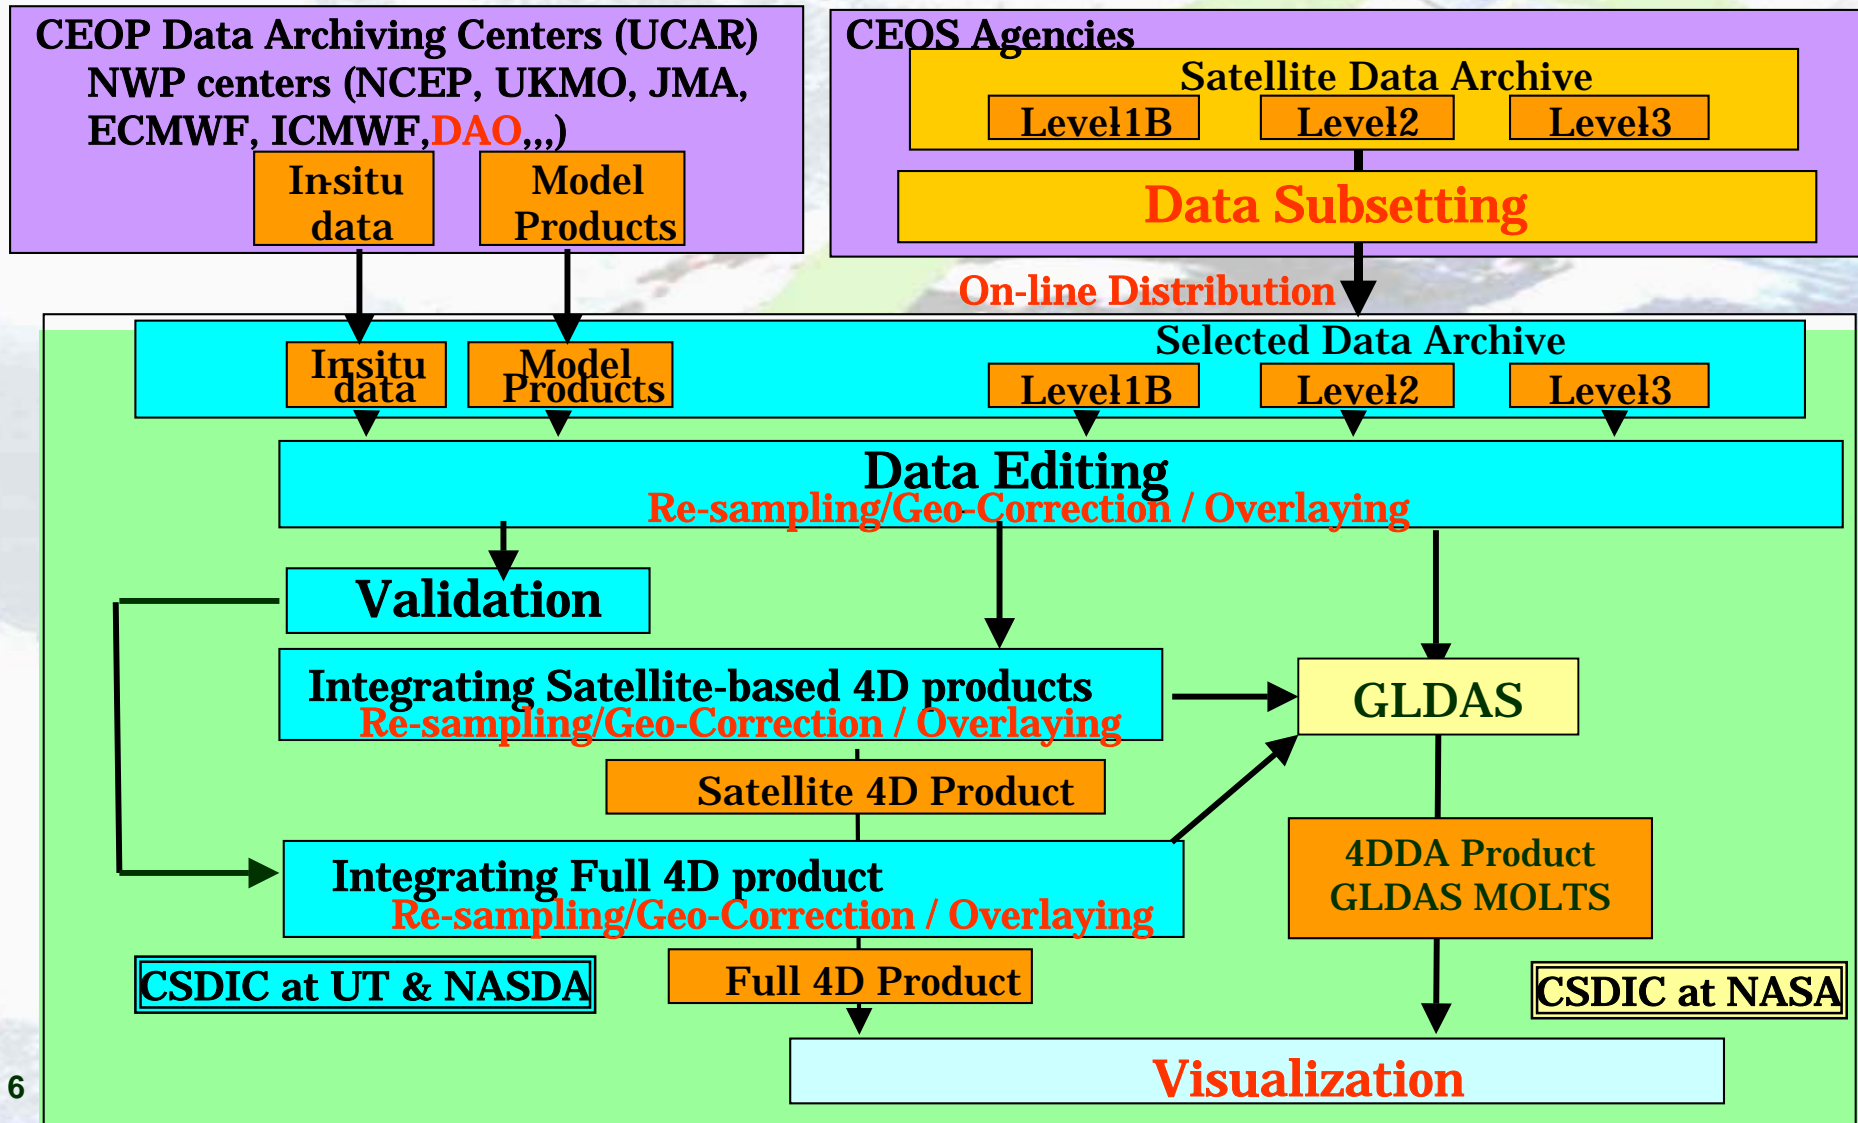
CEOP Data Archiving Centers (UCAR)
NWP centers (NCEP, UKMO, JMA, ECMWF, ICMWF,DAO,,,)

Insitu data

Model Products

CEOS Agencies

Satellite Data Archive

Level1B

Level2

Level3

Data Subsetting

On-line Distribution

Selected Data Archive

Insitu data

Model Products

Level1B

Level2

Level3

Data Editing
Re-sampling/Geo-Correction / Overlaying

Validation

Integrating Satellite-based 4D products
Re-sampling/Geo-Correction / Overlaying

GLDAS

Satellite 4D Product

Integrating Full 4D product
Re-sampling/Geo-Correction / Overlaying

4DDA Product
GLDAS MOLTS

CSDIC at UT & NASDA

Full 4D Product

CSDIC at NASA

Visualization

6